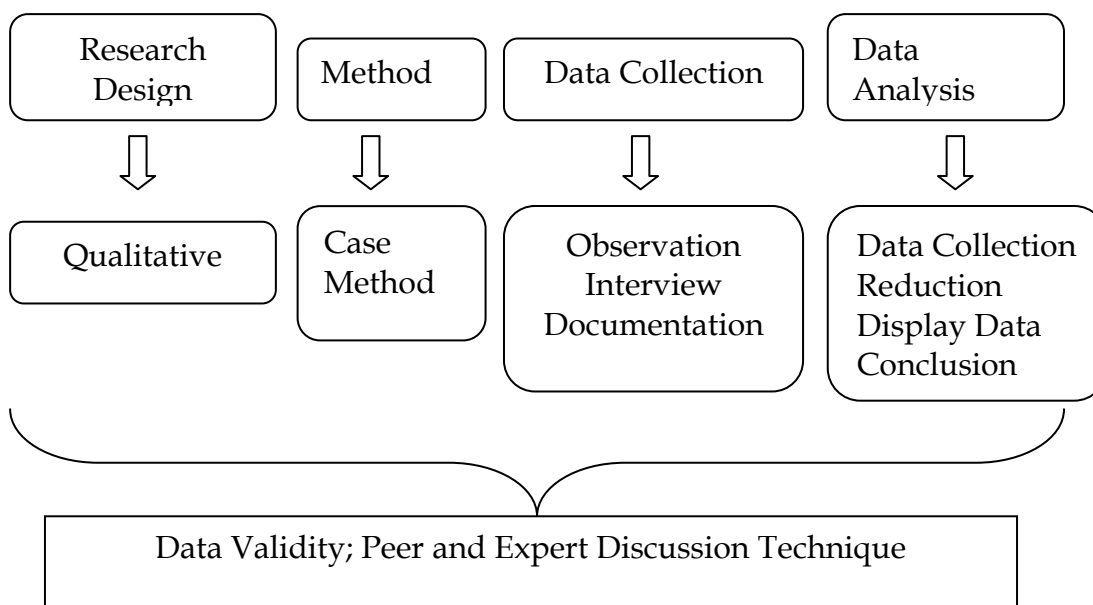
Research Design

Method

Data Collection

Data Analysis

Qualitative

Case Method

Observation
Interview
Documentation

Data Collection
Reduction
Display Data
Conclusion

Data Validity; Peer and Expert Discussion Technique